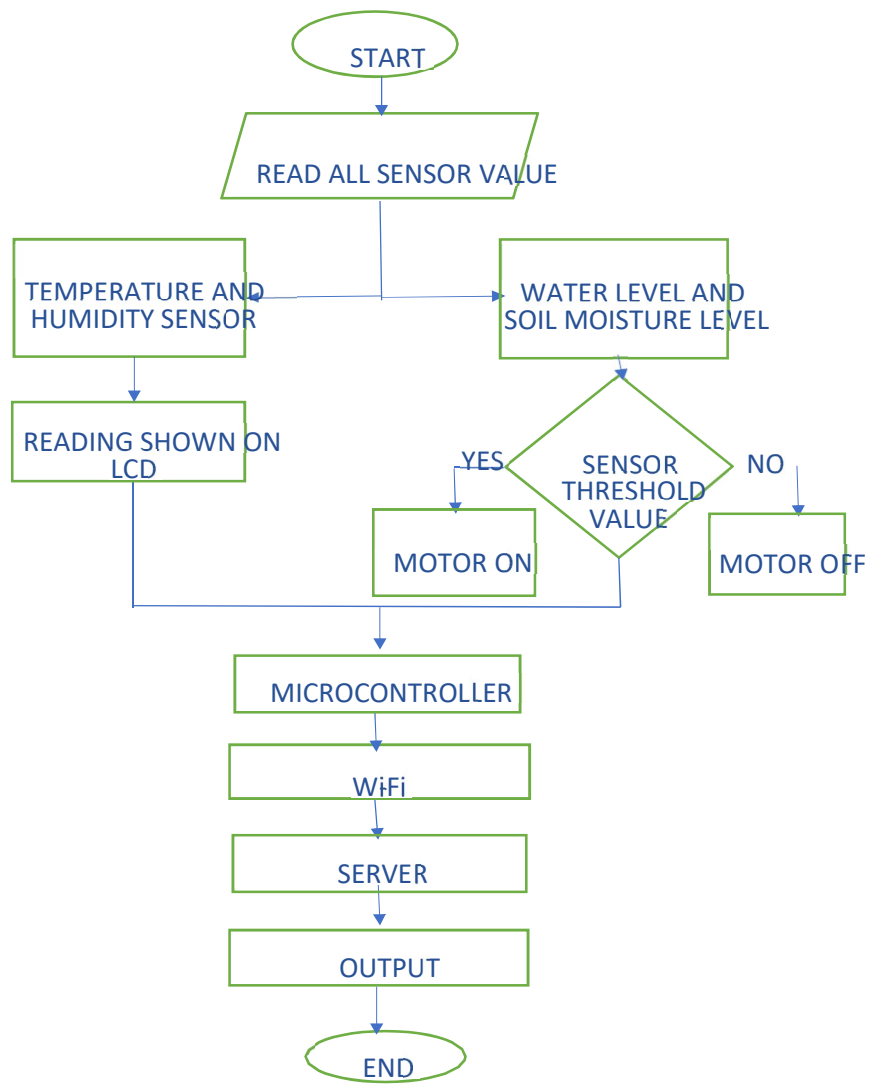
START

READ ALL SENSOR VALUE

TEMPERATURE AND HUMIDITY SENSOR

WATER LEVEL AND SOIL MOISTURE LEVEL

READING SHOWN ON LCD

YES

SENSOR THRESHOLD VALUE

NO

MOTOR ON

MOTOR OFF

MICROCONTROLLER

WiFi

SERVER

OUTPUT

END